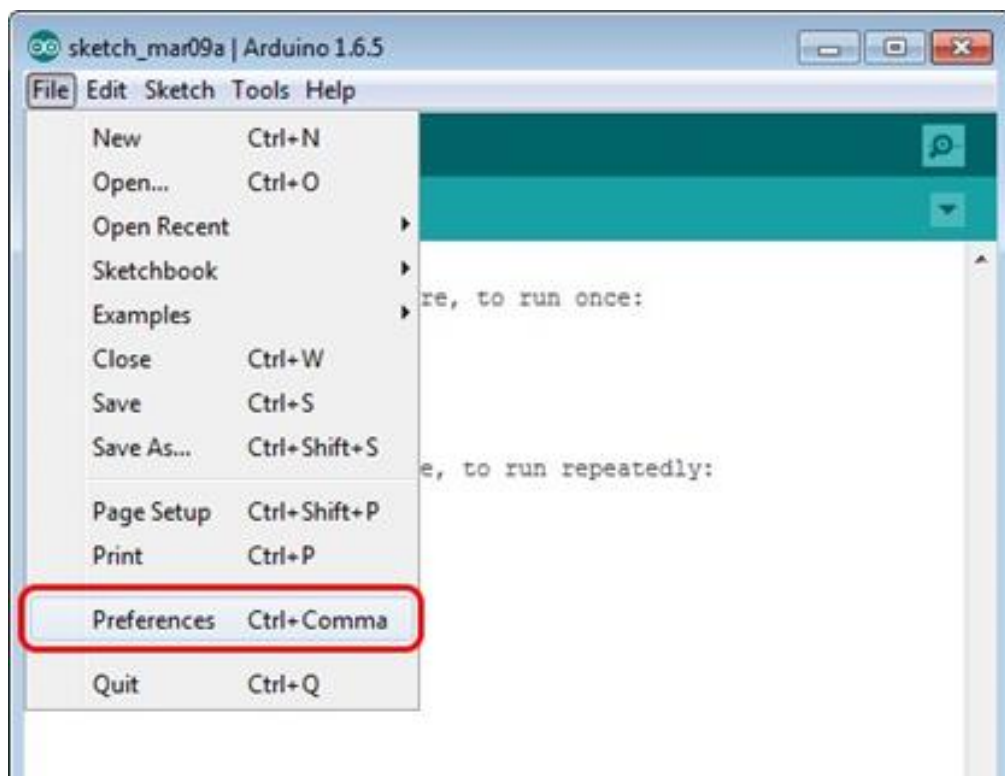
sketch_mar09a | Arduino 1.6.5

File Edit Sketch Tools Help

New Ctrl+N
Open... Ctrl+O
Open Recent
Sketchbook
Examples
Close Ctrl+W
Save Ctrl+S
Save As... Ctrl+Shift+S
Page Setup Ctrl+Shift+P
Print Ctrl+P
Preferences Ctrl+Comma
Quit Ctrl+Q

re, to run once:

e, to run repeatedly: